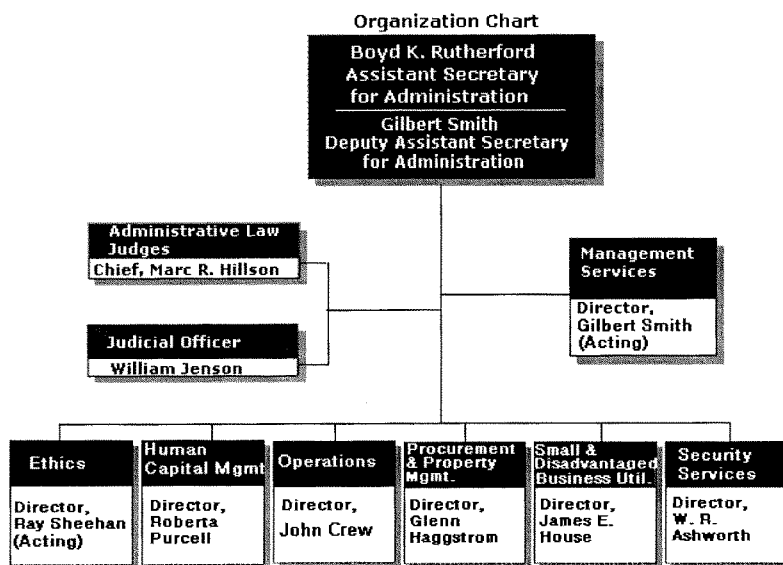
Organization Chart

Boyd K. Rutherford
Assistant Secretary
for Administration

Gilbert Smith
Deputy Assistant Secretary
for Administration

Administrative Law Judges
Chief, Marc R. Hillson

Judicial Officer
William Jenson

Management Services
Director, Gilbert Smith (Acting)

Ethics
Director, Ray Sheehan (Acting)

Human Capital Mgmt
Director, Roberta Purcell

Operations
Director, John Crew

Procurement & Property Mgmt.
Director, Glenn Haggstrom

Small & Disadvantaged Business Util.
Director, James E. House

Security Services
Director, W. R. Ashworth